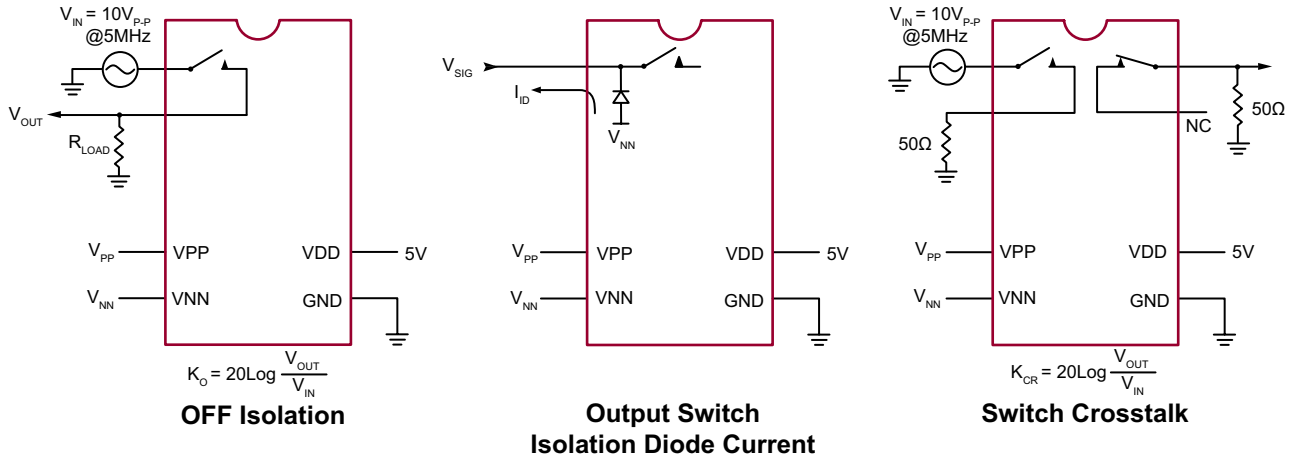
$V_{IN}$ = 10$V_{P-P}$
@5MHz

$V_{OUT}$

$R_{LOAD}$

$V_{PP}$ VPP VDD 5V

$V_{NN}$ VNN GND

$K_O = 20Log\frac{V_{OUT}}{V_{IN}}$

OFF Isolation

$V_{SIG}$

$I_{ID}$

$V_{NN}$

$V_{PP}$ VPP VDD 5V

$V_{NN}$ VNN GND

Output Switch
Isolation Diode Current

$V_{IN}$ = 10$V_{P-P}$
@5MHz

50Ω

NC

50Ω

$V_{PP}$ VPP VDD 5V

$V_{NN}$ VNN GND

$K_{CR} = 20Log\frac{V_{OUT}}{V_{IN}}$

Switch Crosstalk